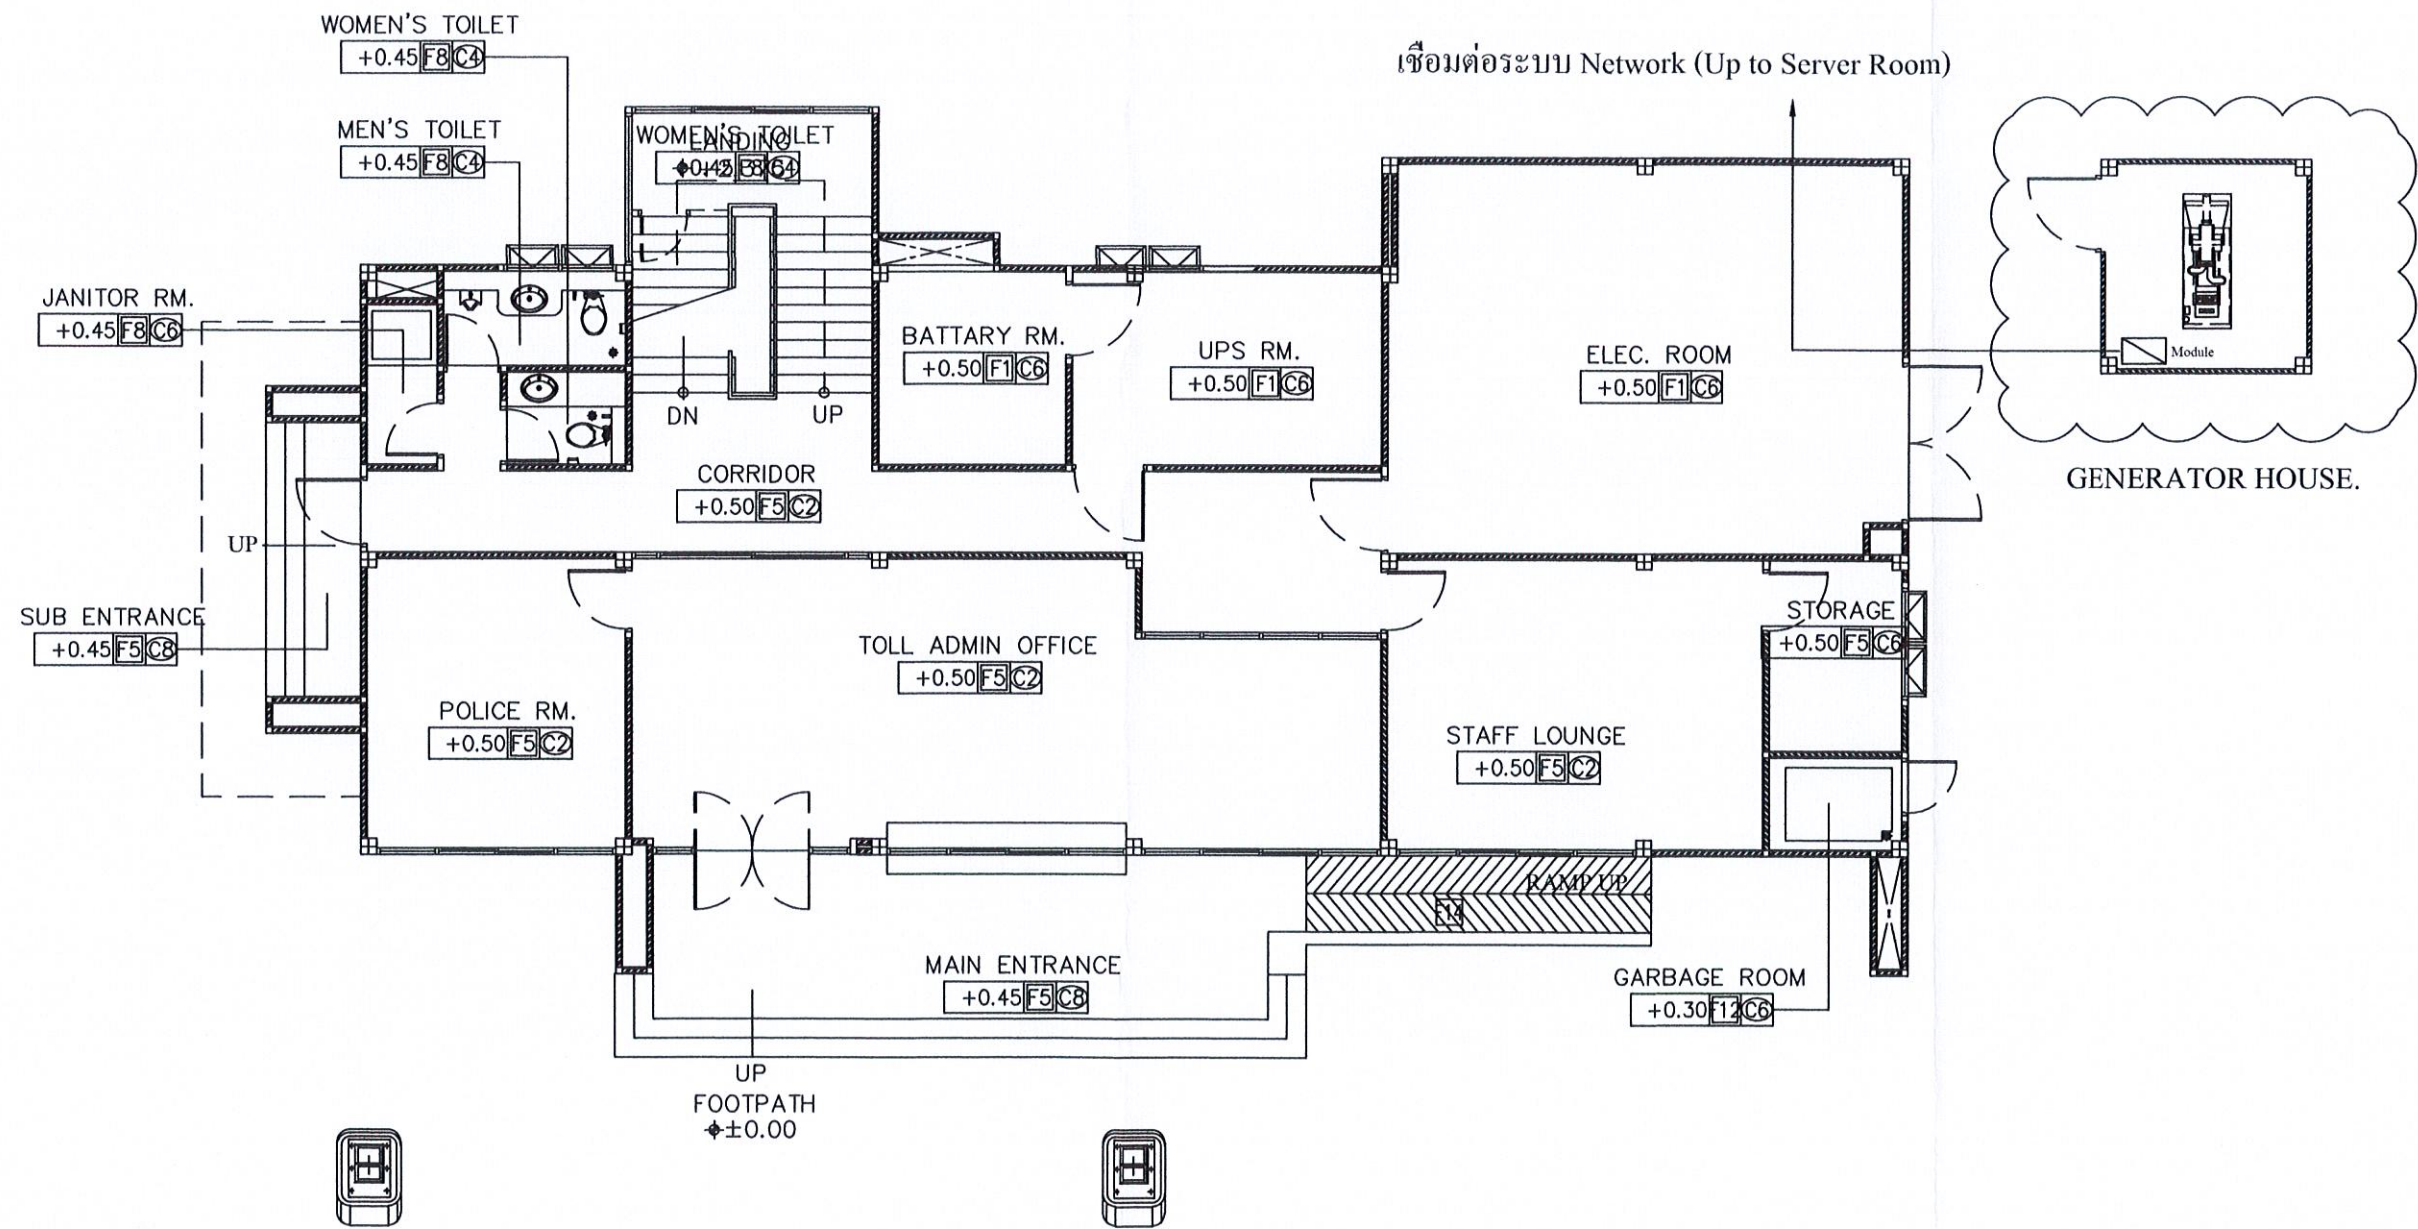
WOMEN'S TOILET
+0.45 F8 C4

MEN'S TOILET
+0.45 F8 C4

WOMEN'S TOILET
LANDING
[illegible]

เชื่อมต่อระบบ Network (Up to Server Room)

Module

JANITOR RM.
+0.45 F8 C6

BATTARY RM.
+0.50 F1 C6

UPS RM.
+0.50 F1 C6

ELEC. ROOM
+0.50 F1 C6

DN
UP

CORRIDOR
+0.50 F5 C2

GENERATOR HOUSE.

UP

SUB ENTRANCE
+0.45 F5 C8

STORAGE
+0.50 F5 C6

TOLL ADMIN OFFICE
+0.50 F5 C2

POLICE RM.
+0.50 F5 C2

STAFF LOUNGE
+0.50 F5 C2

RAMP UP
F14

MAIN ENTRANCE
+0.45 F5 C8

GARBAGE ROOM
+0.30 F12 C6

UP
FOOTPATH
±0.00